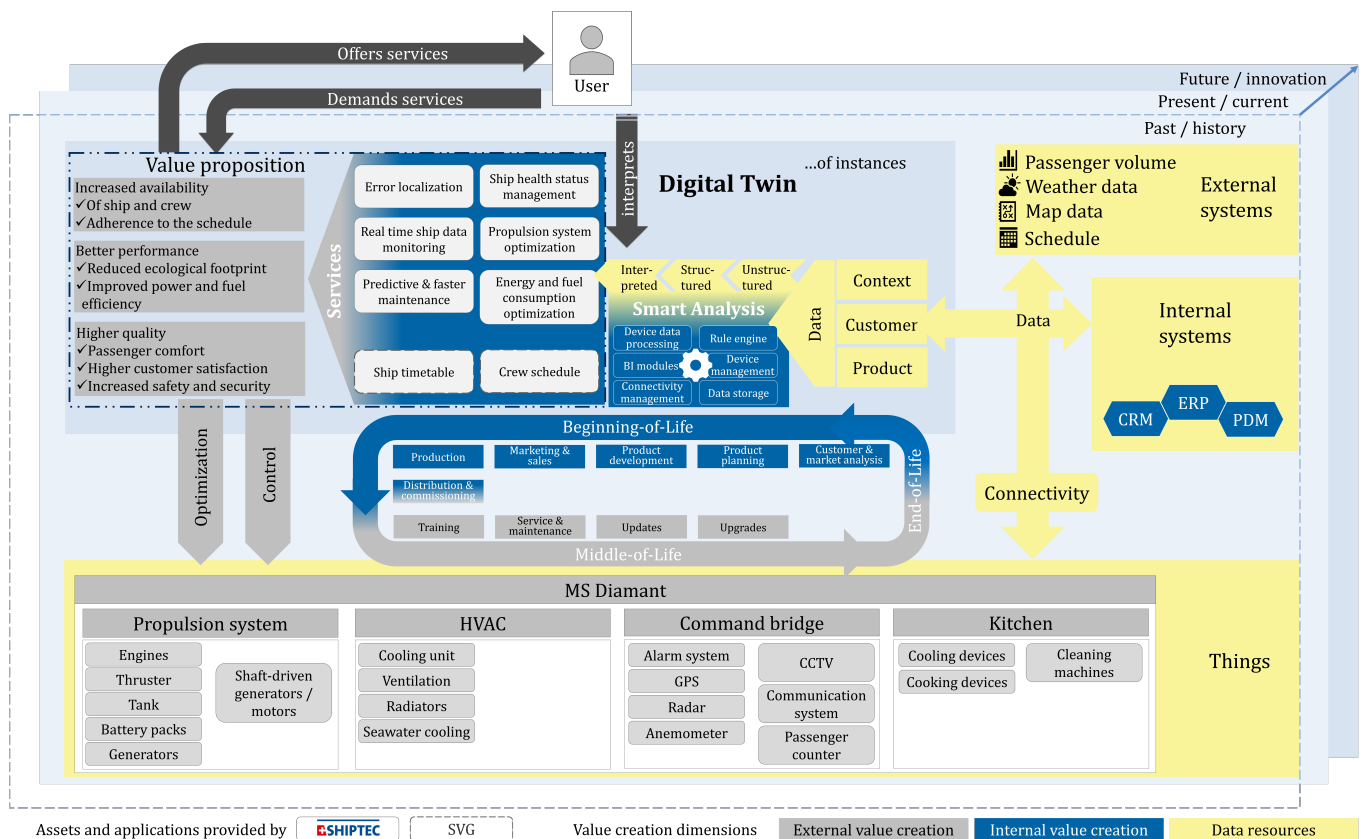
Offers services

User

Demands services

Future / innovation

Present / current

Past / history

interprets

Value proposition

Increased availability
✓Of ship and crew
✓Adherence to the schedule

Better performance
✓Reduced ecological footprint
✓Improved power and fuel efficiency

Higher quality
✓Passenger comfort
✓Higher customer satisfaction
✓Increased safety and security

Services

Error localization

Ship health status management

Real time ship data monitoring

Propulsion system optimization

Predictive & faster maintenance

Energy and fuel consumption optimization

Ship timetable

Crew schedule

...of instances

Digital Twin

Interpreted

Structured

Unstructured

Smart Analysis

Device data processing

Rule engine

BI modules

Device management

Connectivity management

Data storage

Data

Context

Customer

Product

Passenger volume
Weather data
Map data
Schedule

External systems

Data

Internal systems

ERP

CRM

PDM

Connectivity

Optimization

Control

Beginning-of-Life

Production

Marketing & sales

Product development

Product planning

Customer & market analysis

Distribution & commissioning

Training

Service & maintenance

Updates

Upgrades

End-of-Life

Middle-of-Life

MS Diamant

Propulsion system

Engines

Thruster

Tank

Battery packs

Generators

Shaft-driven generators / motors

HVAC

Cooling unit

Ventilation

Radiators

Seawater cooling

Command bridge

Alarm system

GPS

Radar

Anemometer

CCTV

Communication system

Passenger counter

Kitchen

Cooling devices

Cooking devices

Cleaning machines

Things

Assets and applications provided by SHIPTEC SVG

Value creation dimensions External value creation Internal value creation Data resources